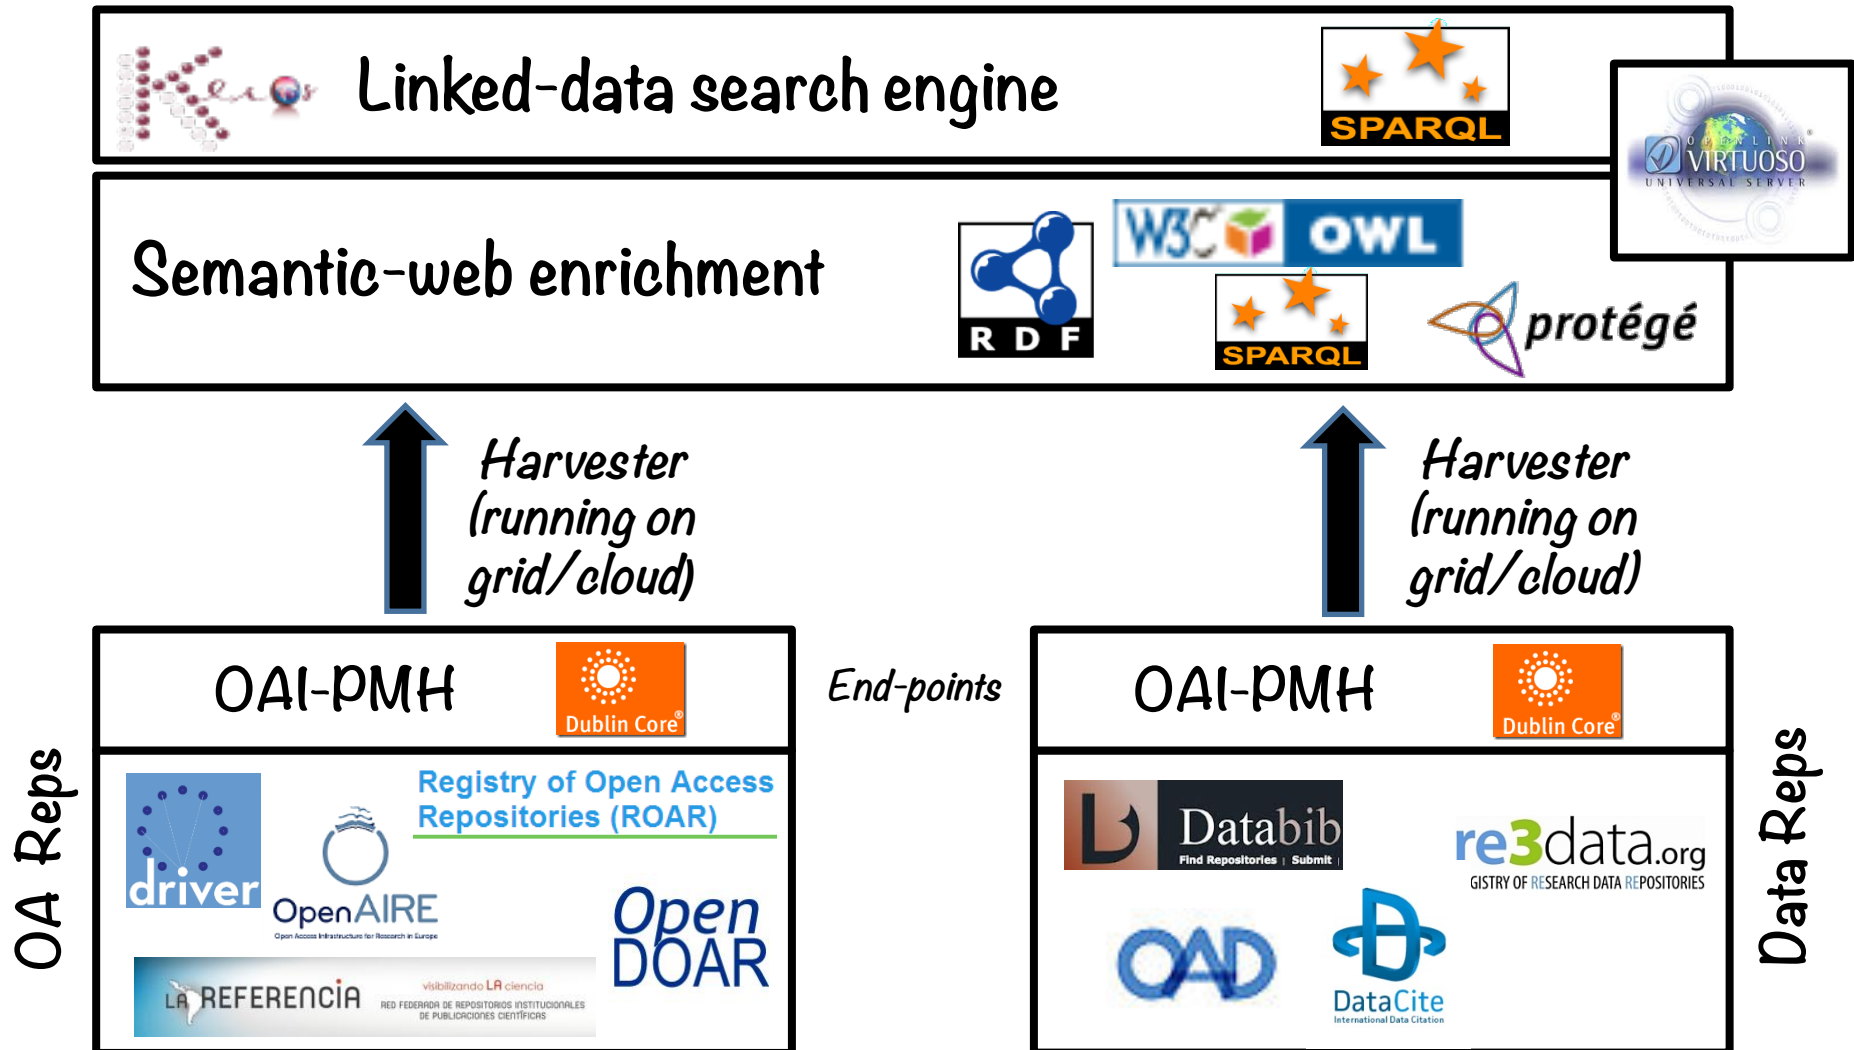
Linked-data search engine

SPARQL

OPENLINK VIRTUOSO UNIVERSAL SERVER

Semantic-web enrichment

RDF

W3C OWL

SPARQL

protégé

Harvester (running on grid/cloud)

Harvester (running on grid/cloud)

OAI-PMH

Dublin Core®

End-points

OAI-PMH

Dublin Core®

OA Reps

driver

Registry of Open Access Repositories (ROAR)

OpenAIRE

Open Access Infrastructure for Research in Europe

Open DOAR

LA REFERENCIA visibilizando LA ciencia

RED FEDERADA DE REPOSITORIOS INSTITUCIONALES DE PUBLICACIONES CIENTÍFICAS

Databib

Find Repositories | Submit |

re3data.org

GISTRY OF RESEARCH DATA REPOSITORIES

OAD

DataCite

International Data Citation

Data Reps